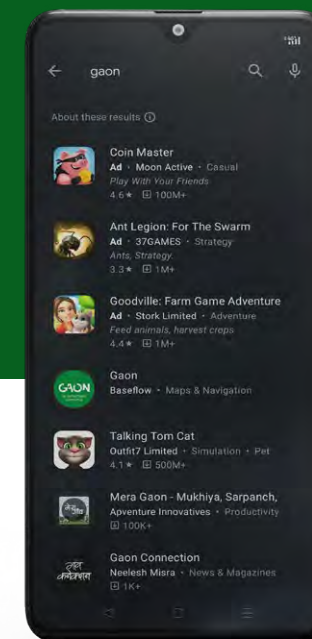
gaon

About these results ⓘ

Coin Master
Ad · Moon Active · Casual
Play With Your Friends
4.6★ 100M+

Ant Legion: For The Swarm
Ad · 37GAMES · Strategy
Ants, Strategy
3.3★ 1M+

Goodville: Farm Game Adventure
Ad · Stork Limited · Adventure
Feed animals, harvest crops
4.4★ 1M+

GAON
Gaon
Baseflow · Maps & Navigation

Talking Tom Cat
Outfit7 Limited · Simulation · Pet
4.1★ 500M+

Mera Gaon - Mukhiya, Sarpanch,
Apventure Innovatives · Productivity
100K+

गांव कनेक्शन
Gaon Connection
Neelesh Misra · News & Magazines
1K+